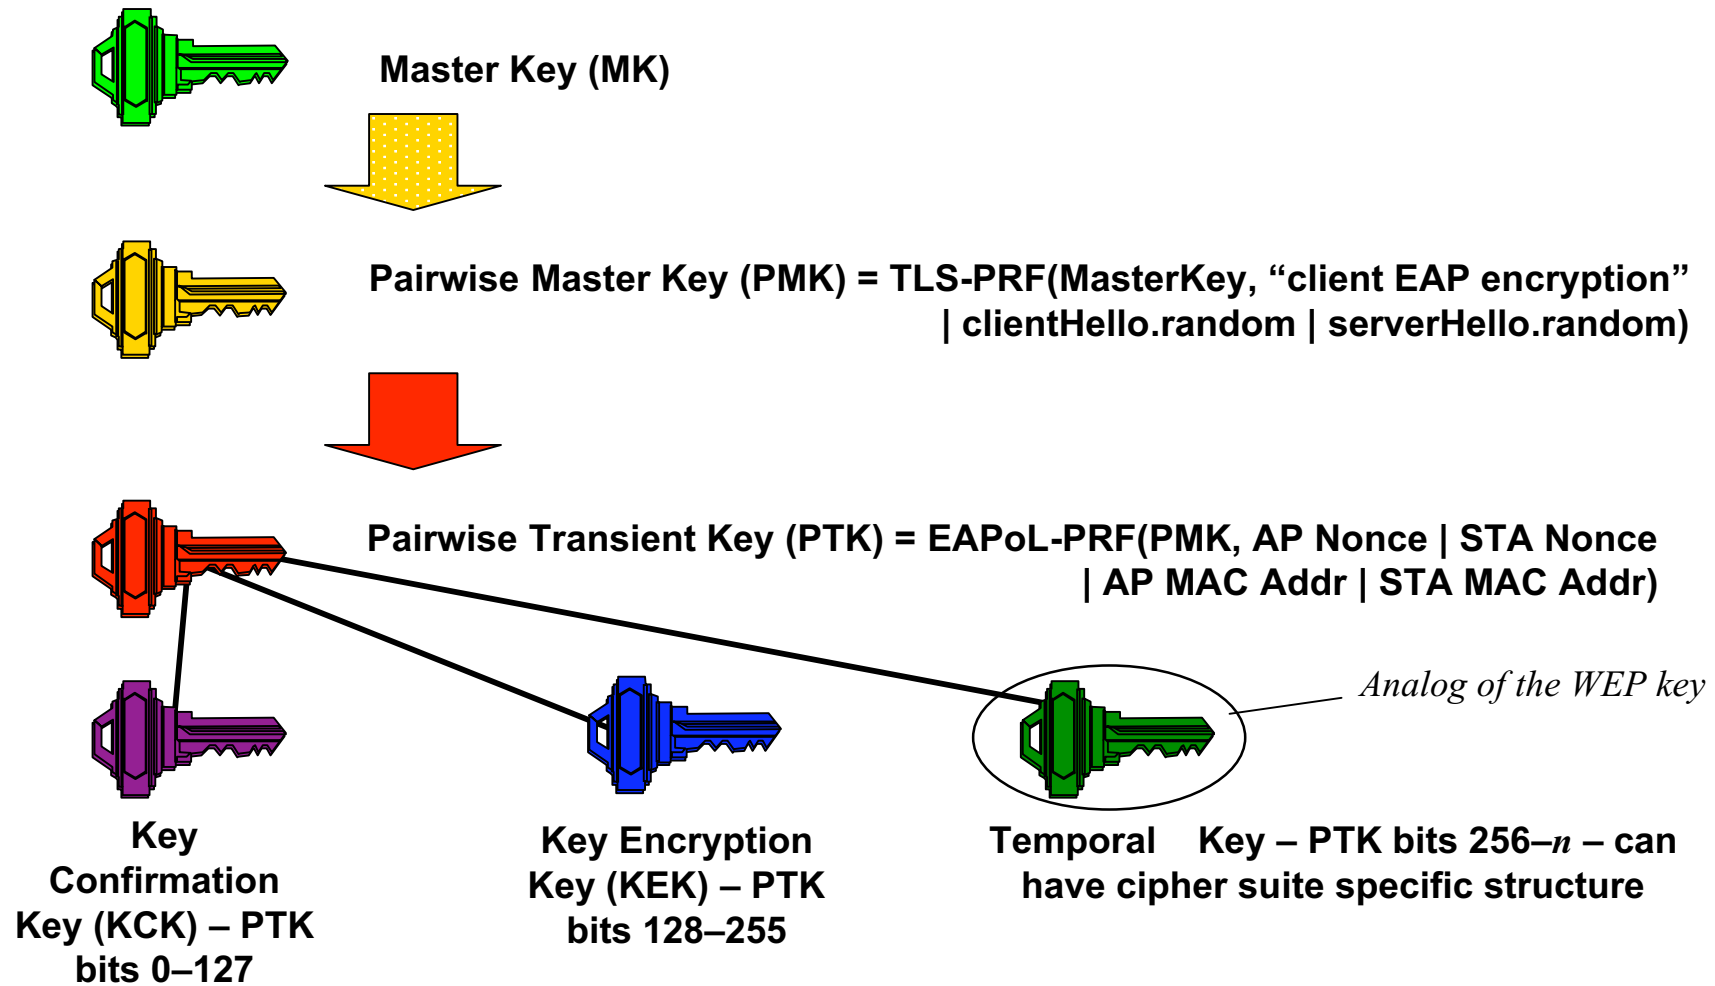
Master Key (MK)

Pairwise Master Key (PMK) = TLS-PRF(MasterKey, “client EAP encryption” | clientHello.random | serverHello.random)

Pairwise Transient Key (PTK) = EAPoL-PRF(PMK, AP Nonce | STA Nonce | AP MAC Addr | STA MAC Addr)

Analog of the WEP key

Key Confirmation Key (KCK) – PTK bits 0–127

Key Encryption Key (KEK) – PTK bits 128–255

Temporal Key – PTK bits 256–$n$ – can have cipher suite specific structure